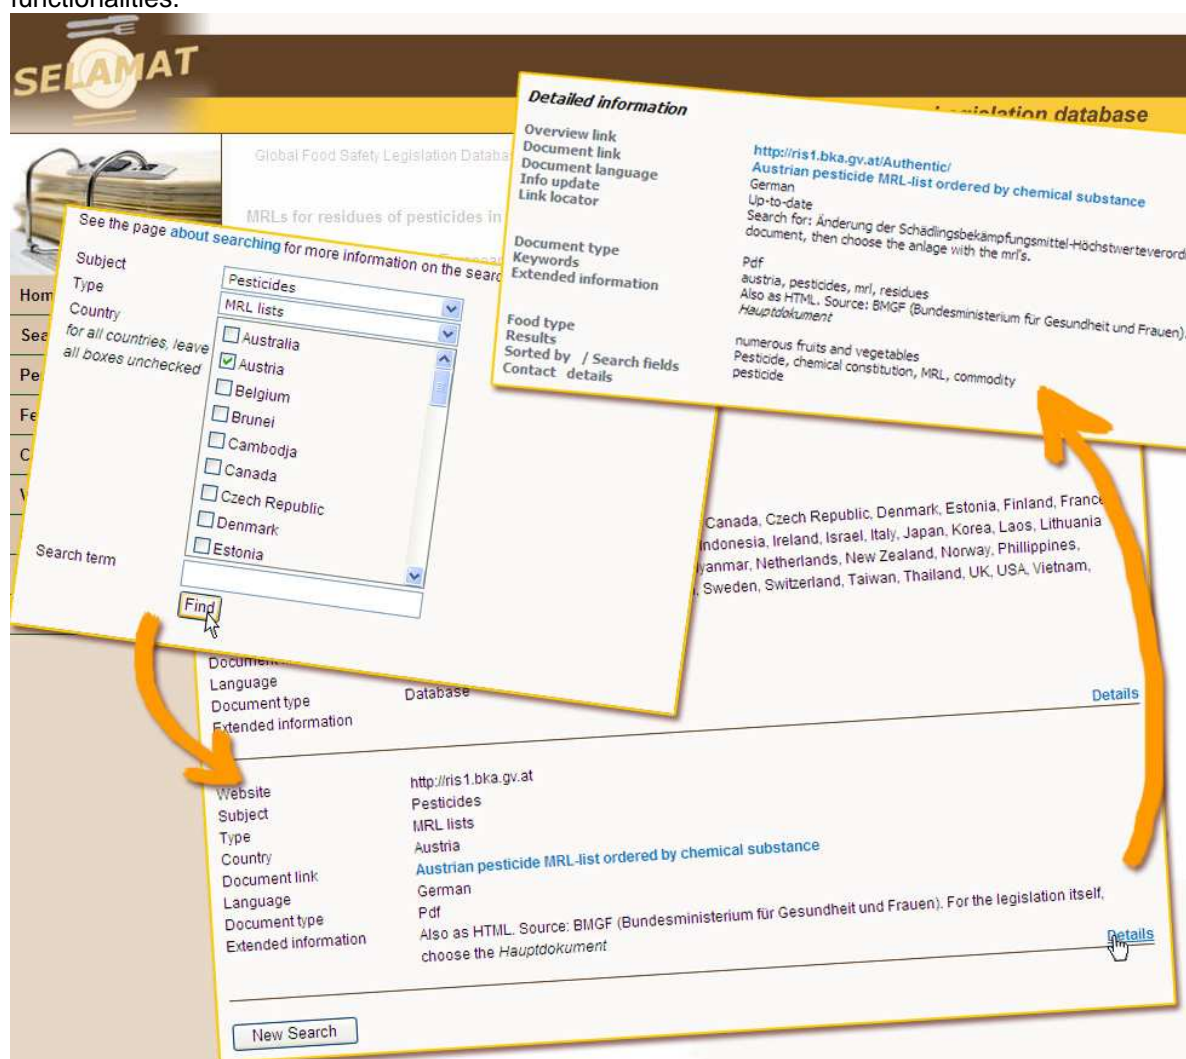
functionalities:

SELAMAT

Global Food Safety Legislation Databa

MRLs for residues of pesticides in

Hom
Sea
Pe
Fe
C
V

See the page about searching for more information on the searc

Subject
Type
Country
for all countries, leave all boxes unchecked

Pesticides
MRL lists
Australia
Austria
Belgium
Brunei
Cambodja
Canada
Czech Republic
Denmark
Estonia

Search term

Find

Detailed information

legislation database

Overview link
Document link
Document language
Info update
Link locator

http://ris1.bka.gv.at/Authentic/
Austrian pesticide MRL-list ordered by chemical substance
German
Up-to-date
Search for: Änderung der Schädlingsbekämpfungsmittel-Höchstwerteverord document, then choose the anlage with the mrl's.

Document type
Keywords
Extended information

Pdf
austria, pesticides, mrl, residues
Also as HTML. Source: BMGF (Bundesministerium für Gesundheit und Frauen).
Hauptdokument

Food type
Results
Sorted by / Search fields
Contact details

numerous fruits and vegetables
Pesticide, chemical constitution, MRL, commodity
pesticide

Canada, Czech Republic, Denmark, Estonia, Finland, France ndonesia, Ireland, Israel, Italy, Japan, Korea, Laos, Lithuania yanmar, Netherlands, New Zealand, Norway, Phillippines, , Sweden, Switzerland, Taiwan, Thailand, UK, USA, Vietnam,

Documen
Language
Document type
Extended information

Database

Details

Website
Subject
Type
Country
Document link
Language
Document type
Extended information

http://ris1.bka.gv.at
Pesticides
MRL lists
Austria
Austrian pesticide MRL-list ordered by chemical substance
German
Pdf
Also as HTML. Source: BMGF (Bundesministerium für Gesundheit und Frauen). For the legislation itself, choose the Hauptdokument

Details

New Search